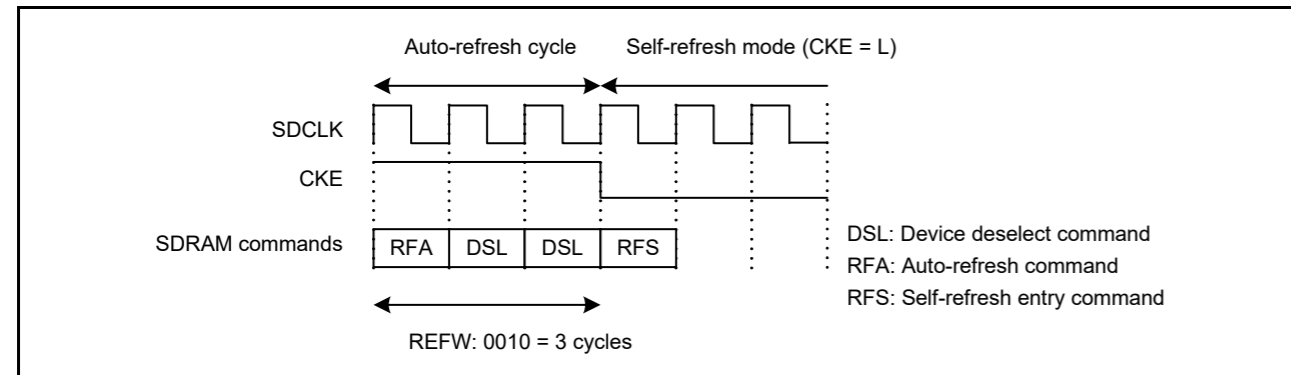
Auto-refresh cycle

Self-refresh mode (CKE = L)

SDCLK

CKE

SDRAM commands

| RFA | DSL | DSL | RFS |
|---|---|---|---|

REFW: 0010 = 3 cycles

DSL: Device deselect command
RFA: Auto-refresh command
RFS: Self-refresh entry command